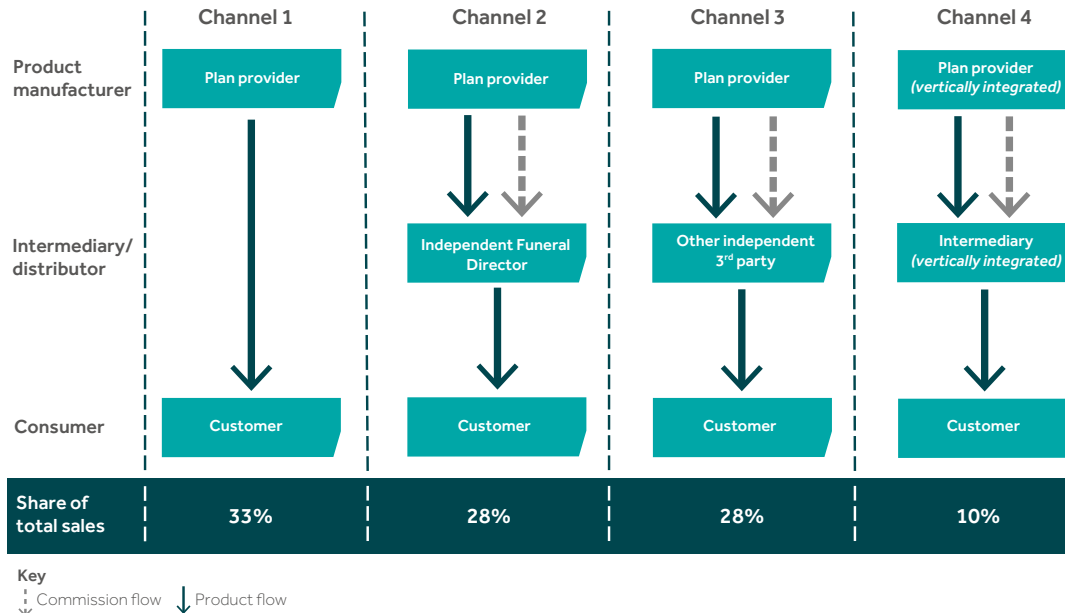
| | Channel 1 | Channel 2 | Channel 3 | Channel 4 |
|---|---|---|---|---|
| Product manufacturer | Plan provider | Plan provider | Plan provider | Plan provider *(vertically integrated)* |
| Intermediary/ distributor | | Independent Funeral Director | Other independent 3$^{rd}$ party | Intermediary *(vertically integrated)* |
| Consumer | Customer | Customer | Customer | Customer |
| Share of total sales | 33% | 28% | 28% | 10% |

Key
Commission flow
Product flow